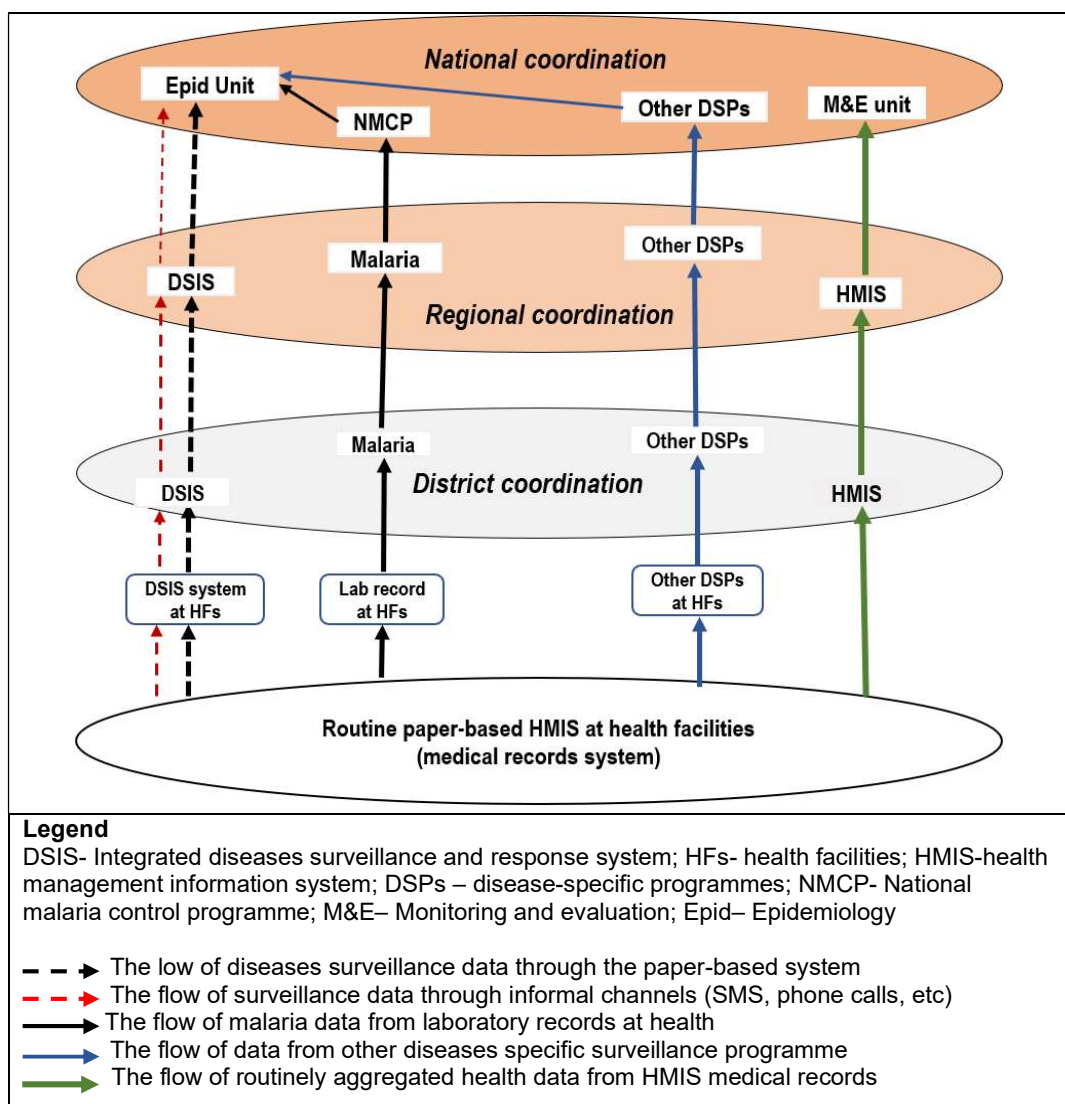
National coordination

Epid Unit

NMCP

Other DSPs

M&E unit

DSIS

Malaria

Other DSPs

HMIS

Regional coordination

Malaria

Other DSPs

DSIS

District coordination

HMIS

DSIS system at HFs

Lab record at HFs

Other DSPs at HFs

Routine paper-based HMIS at health facilities (medical records system)

Legend
DSIS- Integrated diseases surveillance and response system; HFs- health facilities; HMIS-health management information system; DSPs – disease-specific programmes; NMCP- National malaria control programme; M&E– Monitoring and evaluation; Epid– Epidemiology

The low of diseases surveillance data through the paper-based system
The flow of surveillance data through informal channels (SMS, phone calls, etc)
The flow of malaria data from laboratory records at health
The flow of data from other diseases specific surveillance programme
The flow of routinely aggregated health data from HMIS medical records